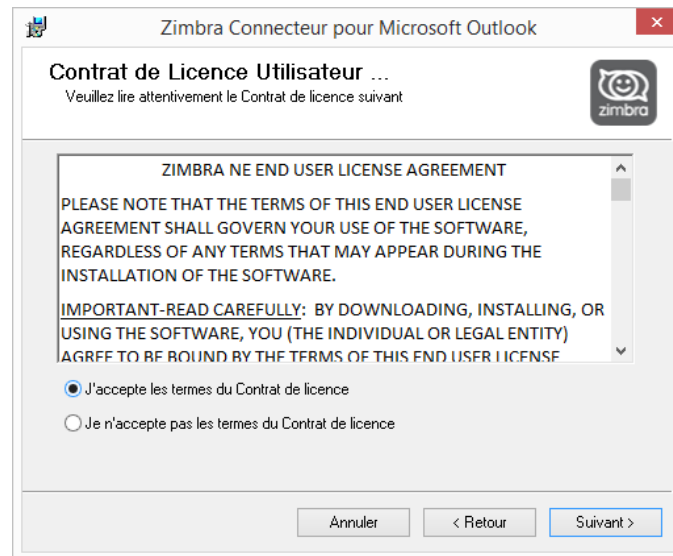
Zimbra Connecteur pour Microsoft Outlook

Contrat de Licence Utilisateur ...
Veuillez lire attentivement le Contrat de licence suivant

zimbra

ZIMBRA NE END USER LICENSE AGREEMENT

PLEASE NOTE THAT THE TERMS OF THIS END USER LICENSE AGREEMENT SHALL GOVERN YOUR USE OF THE SOFTWARE, REGARDLESS OF ANY TERMS THAT MAY APPEAR DURING THE INSTALLATION OF THE SOFTWARE.

IMPORTANT-READ CAREFULLY: BY DOWNLOADING, INSTALLING, OR USING THE SOFTWARE, YOU (THE INDIVIDUAL OR LEGAL ENTITY) AGREE TO BE BOUND BY THE TERMS OF THIS END USER LICENSE

J'accepte les termes du Contrat de licence

Je n'accepte pas les termes du Contrat de licence

Annuler
< Retour
Suivant >